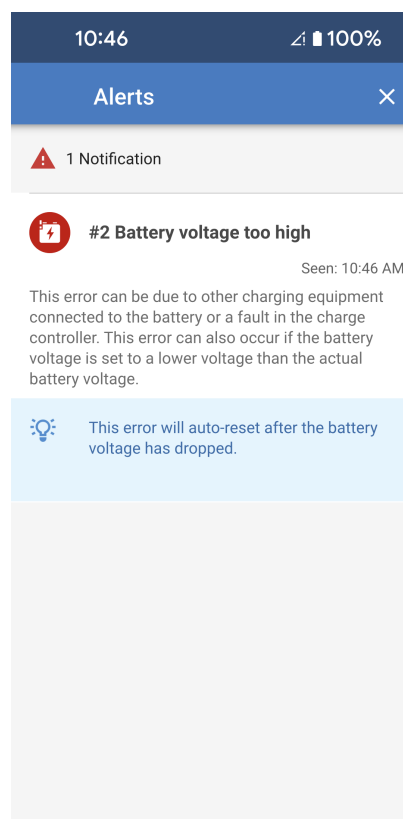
10:46 100%

Alerts ✕

1 Notification

#2 Battery voltage too high

Seen: 10:46 AM

This error can be due to other charging equipment connected to the battery or a fault in the charge controller. This error can also occur if the battery voltage is set to a lower voltage than the actual battery voltage.

This error will auto-reset after the battery voltage has dropped.